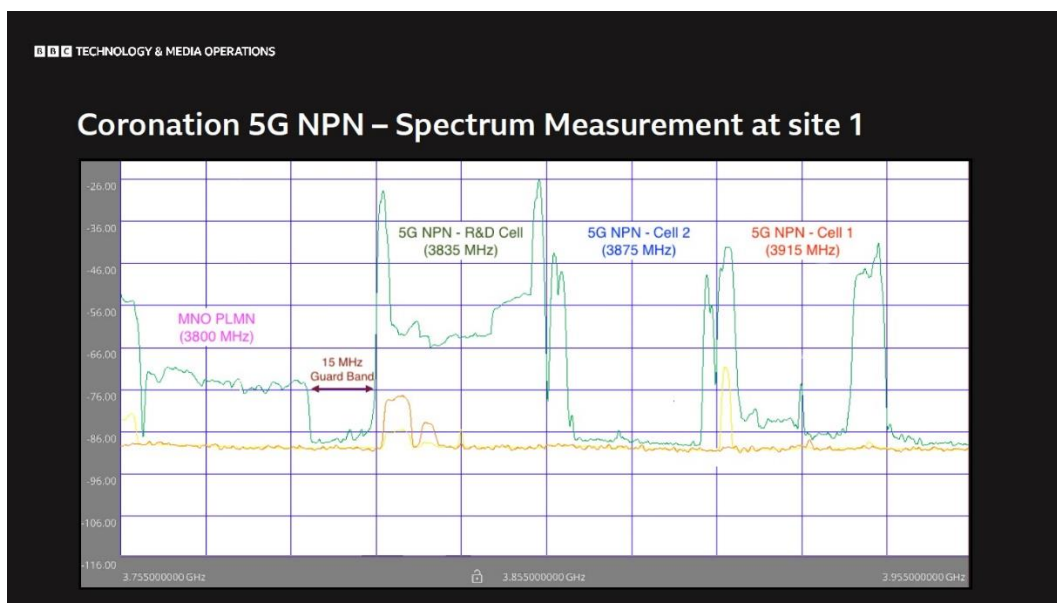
BBC TECHNOLOGY & MEDIA OPERATIONS

Coronation 5G NPN – Spectrum Measurement at site 1

-26.00
-36.00
-46.00
-56.00
-66.00
-76.00
-86.00
-96.00
-106.00
-116.00

5G NPN - R&D Cell (3835 MHz)

5G NPN - Cell 2 (3875 MHz)

5G NPN - Cell 1 (3915 MHz)

MNO PLMN (3800 MHz)

15 MHz Guard Band

3.755000000 GHz

3.855000000 GHz

3.955000000 GHz